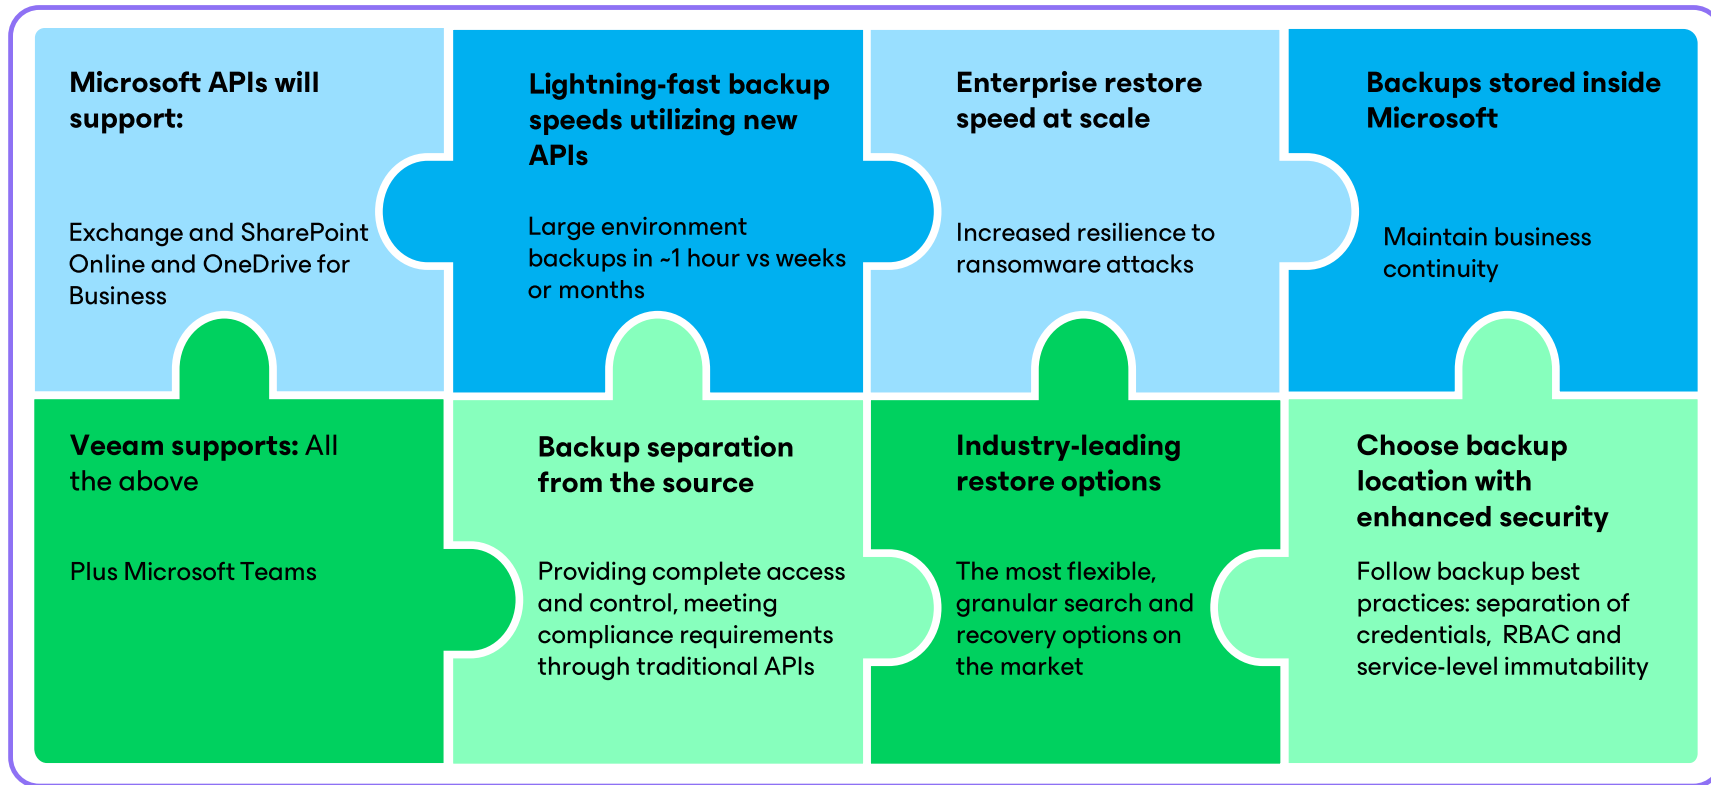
Microsoft APIs will support:

Exchange and SharePoint Online and OneDrive for Business

Lightning-fast backup speeds utilizing new APIs

Large environment backups in ~1 hour vs weeks or months

Enterprise restore speed at scale

Increased resilience to ransomware attacks

Backups stored inside Microsoft

Maintain business continuity

Veeam supports: All the above

Plus Microsoft Teams

Backup separation from the source

Providing complete access and control, meeting compliance requirements through traditional APIs

Industry-leading restore options

The most flexible, granular search and recovery options on the market

Choose backup location with enhanced security

Follow backup best practices: separation of credentials, RBAC and service-level immutability